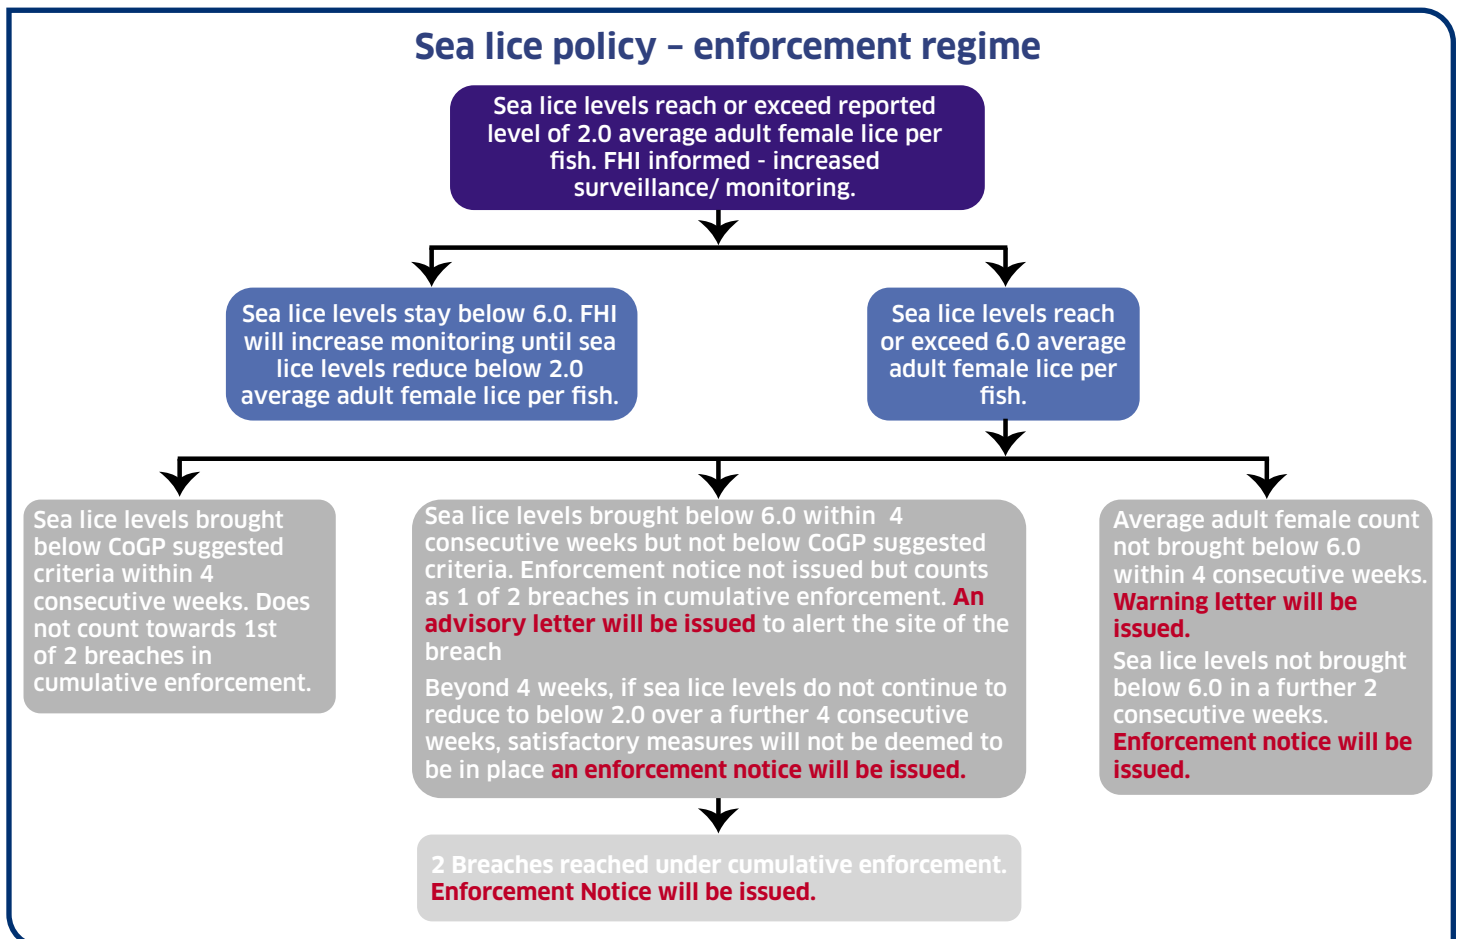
Sea lice policy – enforcement regime

Sea lice levels reach or exceed reported level of 2.0 average adult female lice per fish. FHI informed - increased surveillance/ monitoring.

Sea lice levels stay below 6.0. FHI will increase monitoring until sea lice levels reduce below 2.0 average adult female lice per fish.

Sea lice levels reach or exceed 6.0 average adult female lice per fish.

Sea lice levels brought below CoGP suggested criteria within 4 consecutive weeks. Does not count towards 1st of 2 breaches in cumulative enforcement.

Sea lice levels brought below 6.0 within 4 consecutive weeks but not below CoGP suggested criteria. Enforcement notice not issued but counts as 1 of 2 breaches in cumulative enforcement. An advisory letter will be issued to alert the site of the breach

Beyond 4 weeks, if sea lice levels do not continue to reduce to below 2.0 over a further 4 consecutive weeks, satisfactory measures will not be deemed to be in place an enforcement notice will be issued.

Average adult female count not brought below 6.0 within 4 consecutive weeks. Warning letter will be issued.

Sea lice levels not brought below 6.0 in a further 2 consecutive weeks. Enforcement notice will be issued.

2 Breaches reached under cumulative enforcement. Enforcement Notice will be issued.